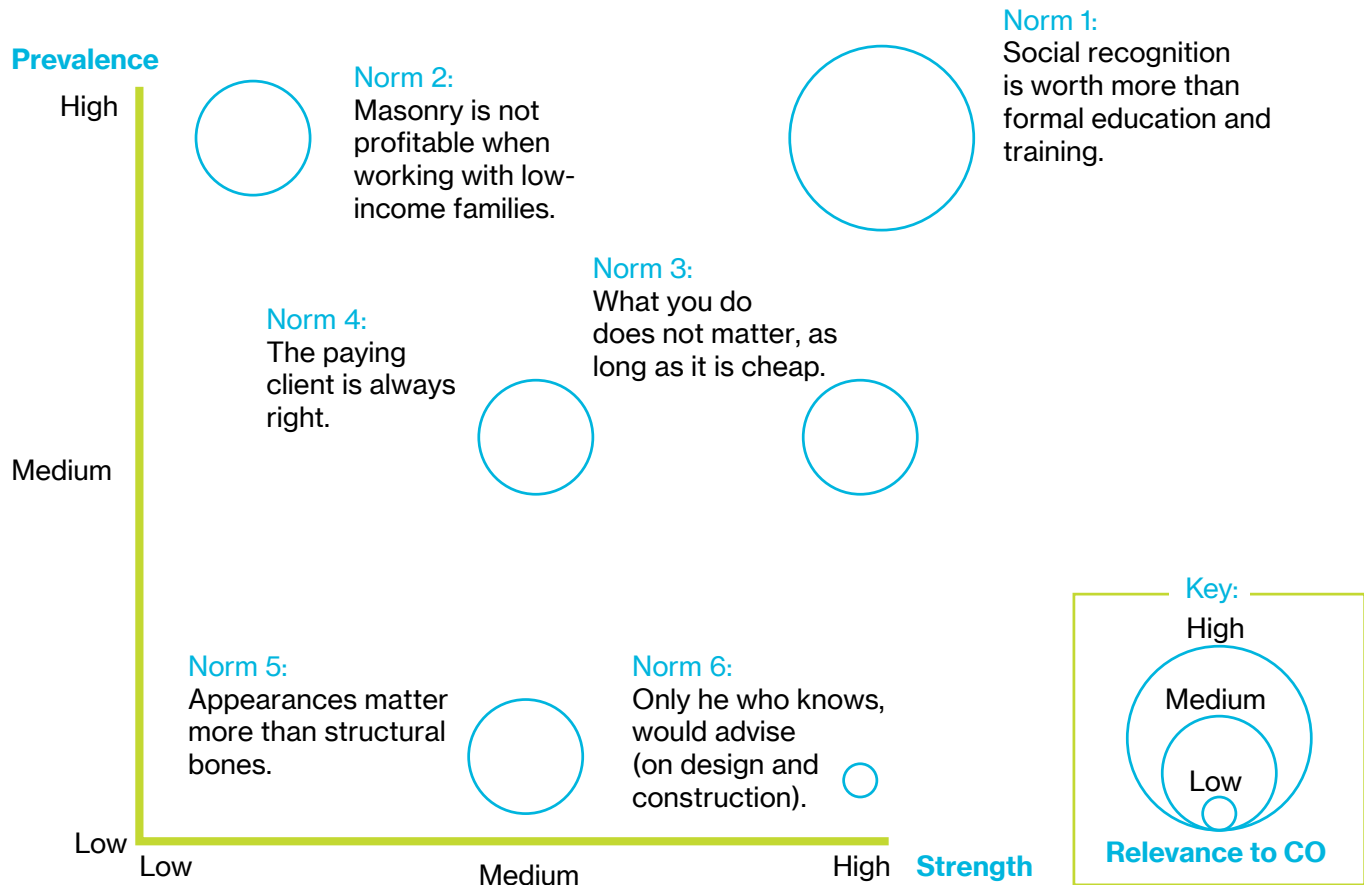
Prevalence

High

Medium

Low

Norm 2:
Masonry is not profitable when working with low-income families.

Norm 1:
Social recognition is worth more than formal education and training.

Norm 4:
The paying client is always right.

Norm 3:
What you do does not matter, as long as it is cheap.

Norm 5:
Appearances matter more than structural bones.

Norm 6:
Only he who knows, would advise (on design and construction).

Low

Medium

High

Strength

Key:
High
Medium
Low
Relevance to CO